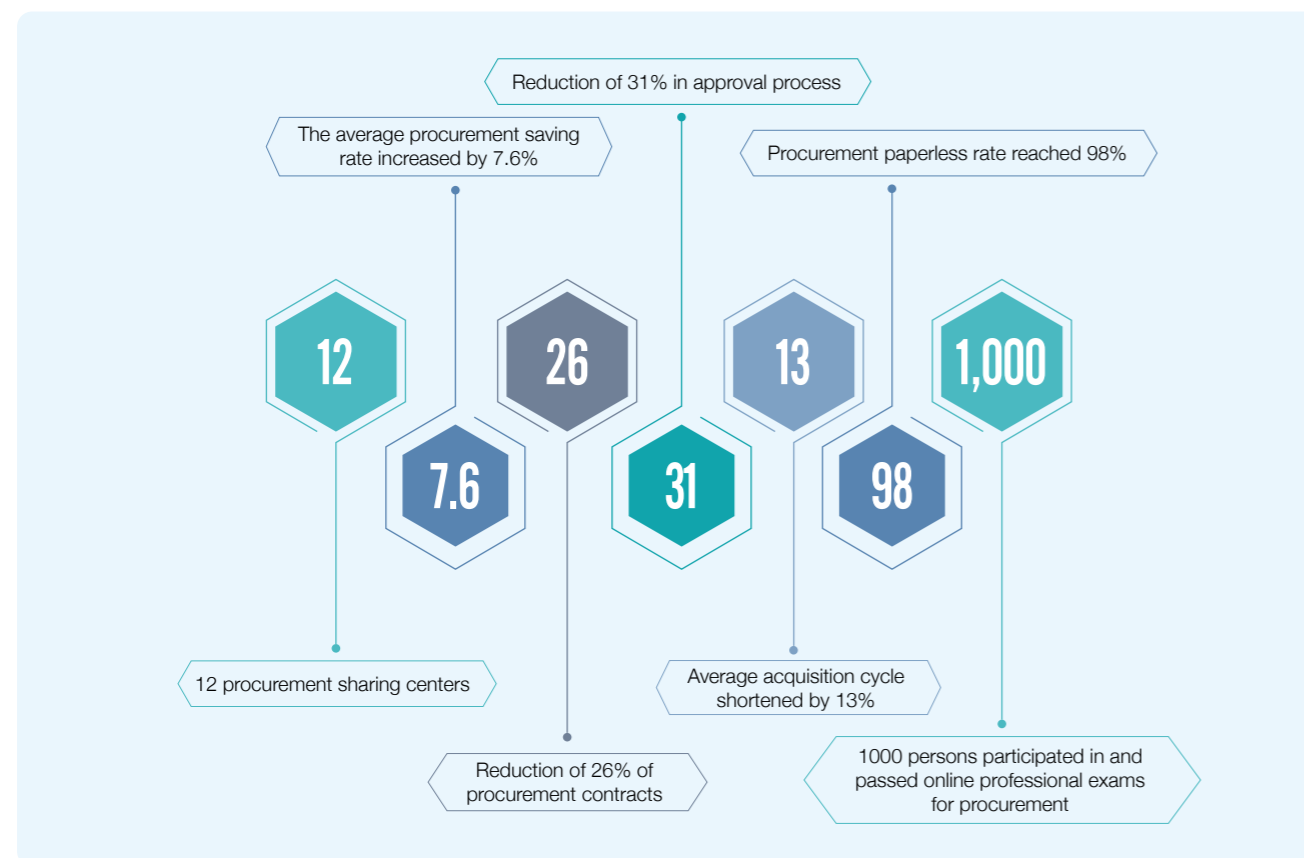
Reduction of 31% in approval process

The average procurement saving rate increased by 7.6%

Procurement paperless rate reached 98%

12

26

13

1,000

7.6

31

98

12 procurement sharing centers

Average acquisition cycle shortened by 13%

Reduction of 26% of procurement contracts

1000 persons participated in and passed online professional exams for procurement